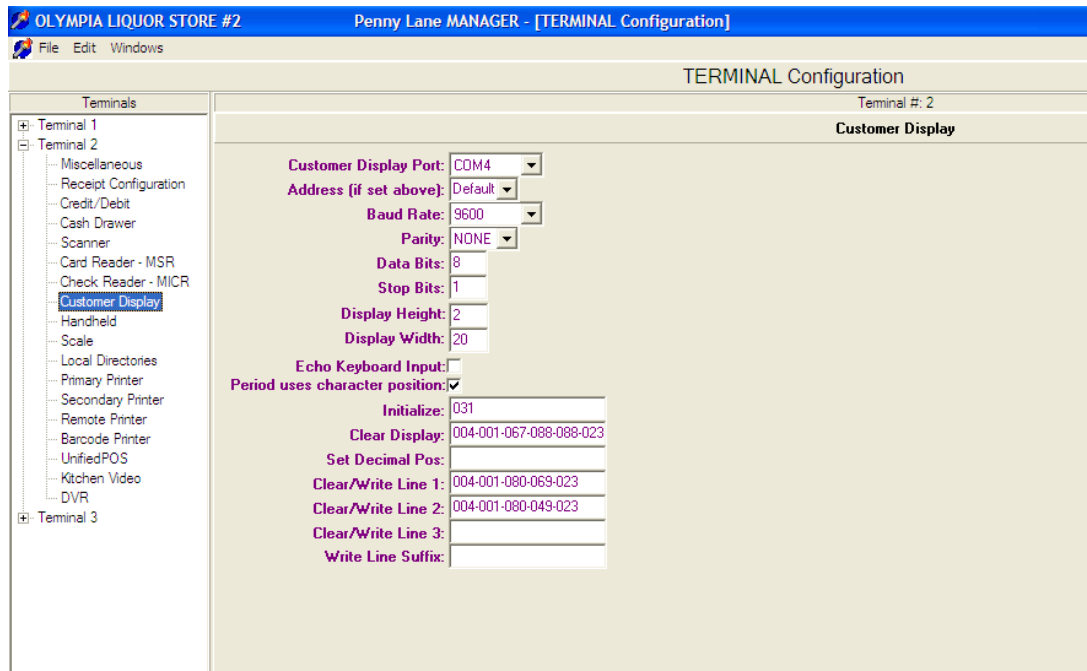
OLYMPIA LIQUOR STORE #2 Penny Lane MANAGER - [TERMINAL Configuration]

File Edit Windows

TERMINAL Configuration

Terminals

Terminal 1
Terminal 2
Miscellaneous
Receipt Configuration
Credit/Debit
Cash Drawer
Scanner
Card Reader - MSR
Check Reader - MICR
Customer Display
Handheld
Scale
Local Directories
Primary Printer
Secondary Printer
Remote Printer
Barcode Printer
UnifiedPOS
Kitchen Video
DVR
Terminal 3

Terminal #: 2

Customer Display

Customer Display Port: COM4
Address (if set above): Default
Baud Rate: 9600
Parity: NONE
Data Bits: 8
Stop Bits: 1
Display Height: 2
Display Width: 20
Echo Keyboard Input:
Period uses character position:
Initialize: 031
Clear Display: 004-001-067-088-088-023
Set Decimal Pos:
Clear/Write Line 1: 004-001-080-069-023
Clear/Write Line 2: 004-001-080-049-023
Clear/Write Line 3:
Write Line Suffix: